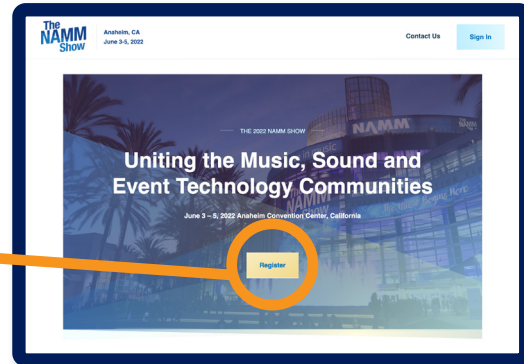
The NAMM Show

Anaheim, CA
June 3-5, 2022

Contact Us

Sign In

THE 2022 NAMM SHOW

Uniting the Music, Sound and Event Technology Communities

June 3 – 5, 2022 Anaheim Convention Center, California

Register

NAMM